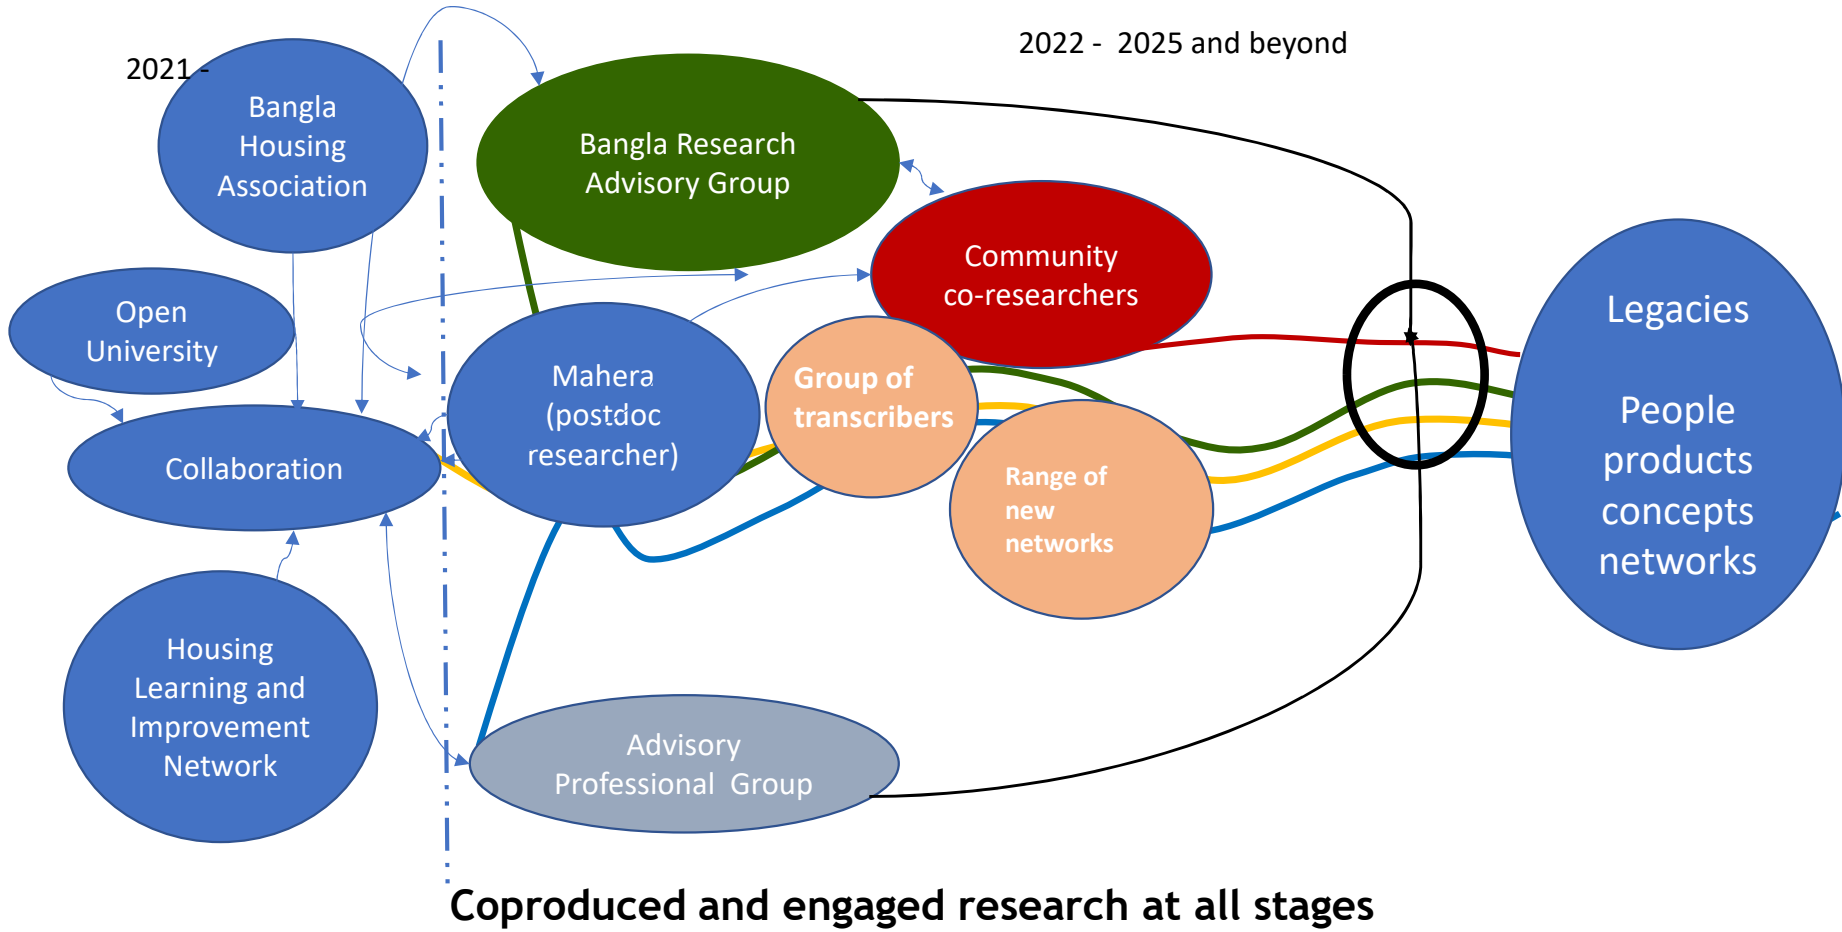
2021 -

Bangla Housing Association

2022 - 2025 and beyond

Bangla Research Advisory Group

Community co-researchers

Open University

Mahera (postdoc researcher)

Group of transcribers

Collaboration

Range of new networks

Legacies

People products concepts networks

Housing Learning and Improvement Network

Advisory Professional Group

Coproduced and engaged research at all stages